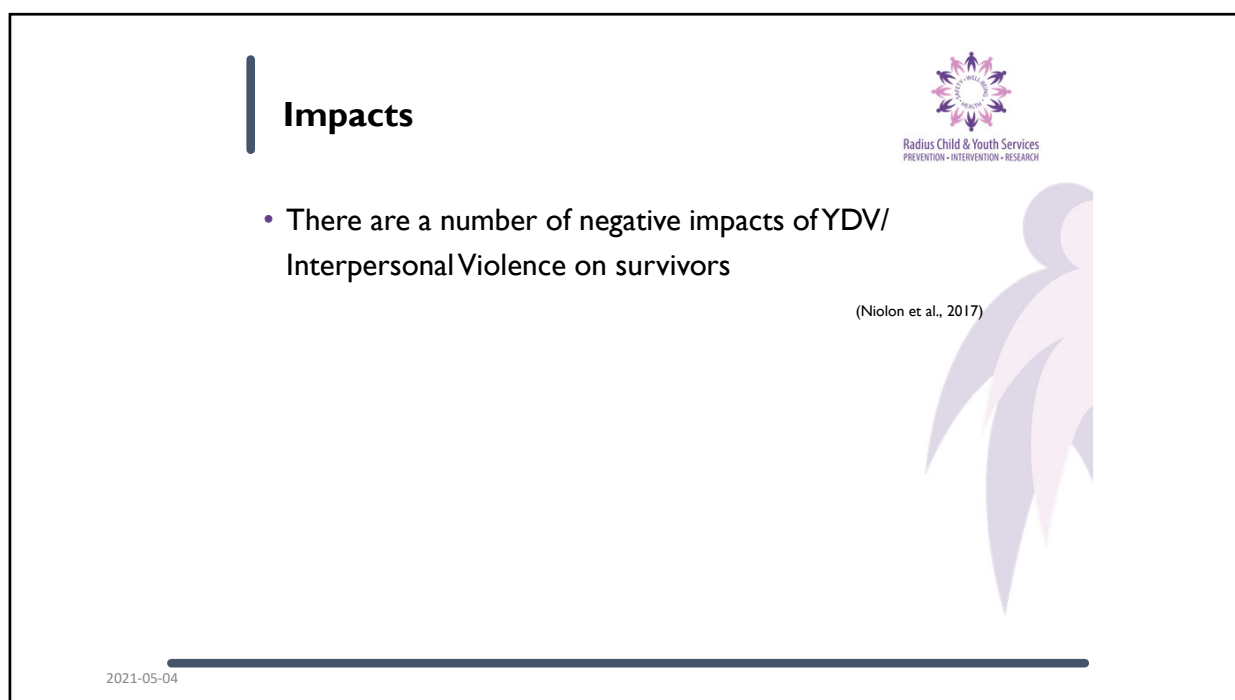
Impacts

SAFETY • WELL-BEING • HEALTH

Radius Child & Youth Services
PREVENTION • INTERVENTION • RESEARCH

• There are a number of negative impacts of YDV/ Interpersonal Violence on survivors

(Niolon et al., 2017)

2021-05-04